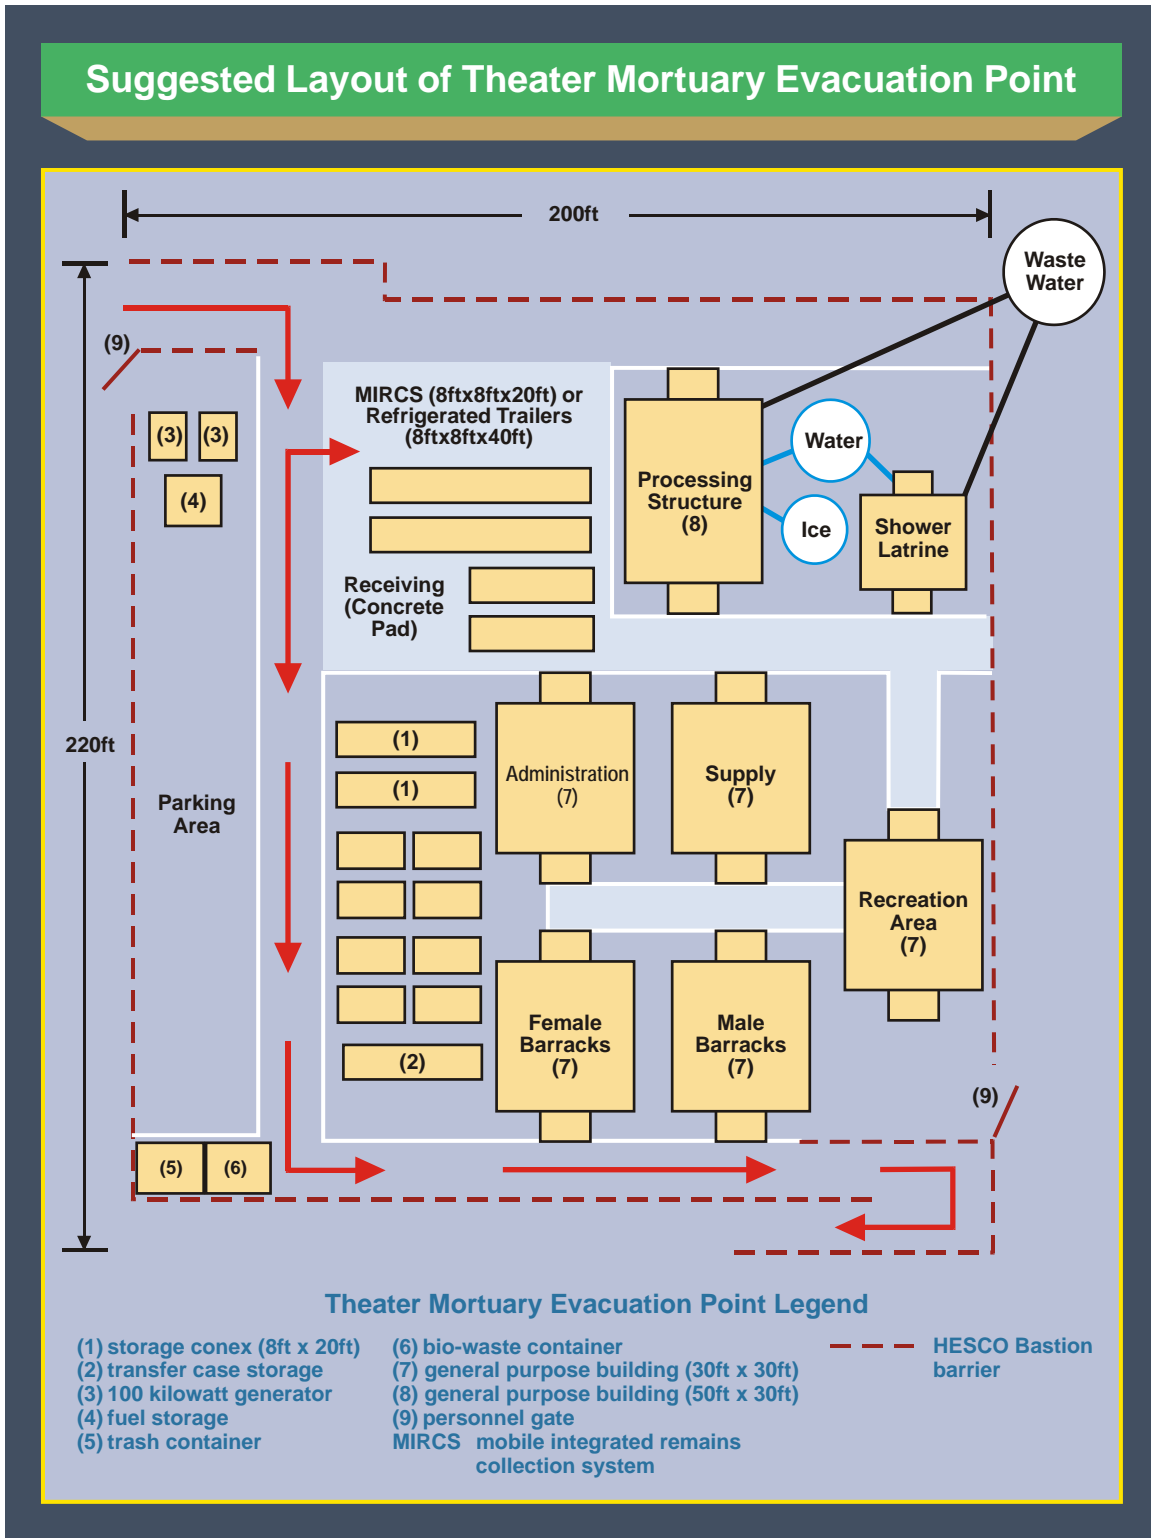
Suggested Layout of Theater Mortuary Evacuation Point

200ft

Waste Water

220ft

(9)

(3) (3)

(4)

MIRCS (8ftx8ftx20ft) or Refrigerated Trailers (8ftx8ftx40ft)

Processing Structure (8)

Water

Ice

Shower Latrine

Receiving (Concrete Pad)

Parking Area

(1)

(1)

Administration (7)

Supply (7)

Recreation Area (7)

(2)

Female Barracks (7)

Male Barracks (7)

(9)

(5) (6)

Theater Mortuary Evacuation Point Legend

(1) storage conex (8ft x 20ft)
(2) transfer case storage
(3) 100 kilowatt generator
(4) fuel storage
(5) trash container

(6) bio-waste container
(7) general purpose building (30ft x 30ft)
(8) general purpose building (50ft x 30ft)
(9) personnel gate
MIRCS mobile integrated remains collection system

HESCO Bastion barrier